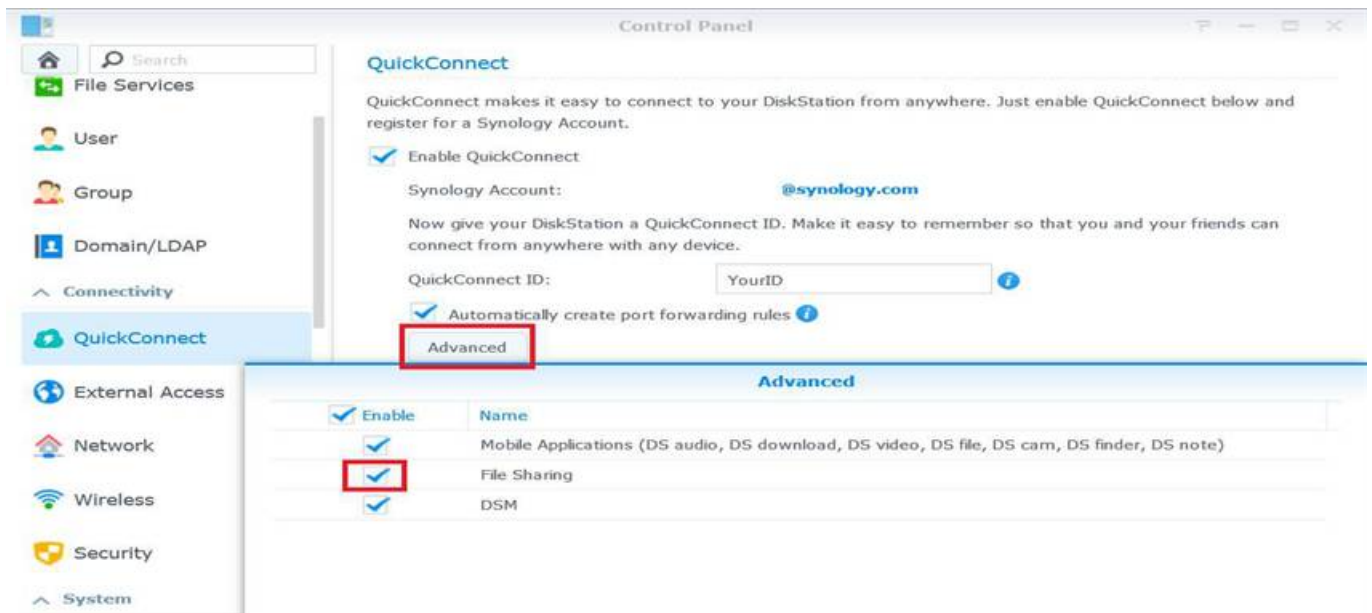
Control Panel

Search

File Services

User

Group

Domain/LDAP

Connectivity

QuickConnect

External Access

Network

Wireless

Security

System

QuickConnect

QuickConnect makes it easy to connect to your DiskStation from anywhere. Just enable QuickConnect below and register for a Synology Account.

Enable QuickConnect

Synology Account: @synology.com

Now give your DiskStation a QuickConnect ID. Make it easy to remember so that you and your friends can connect from anywhere with any device.

QuickConnect ID: YourID

Automatically create port forwarding rules

Advanced

Advanced

| Enable | Name |
|---|---|
| ✓ | Mobile Applications (DS audio, DS download, DS video, DS file, DS cam, DS finder, DS note) |
| ✓ | File Sharing |
| ✓ | DSM |